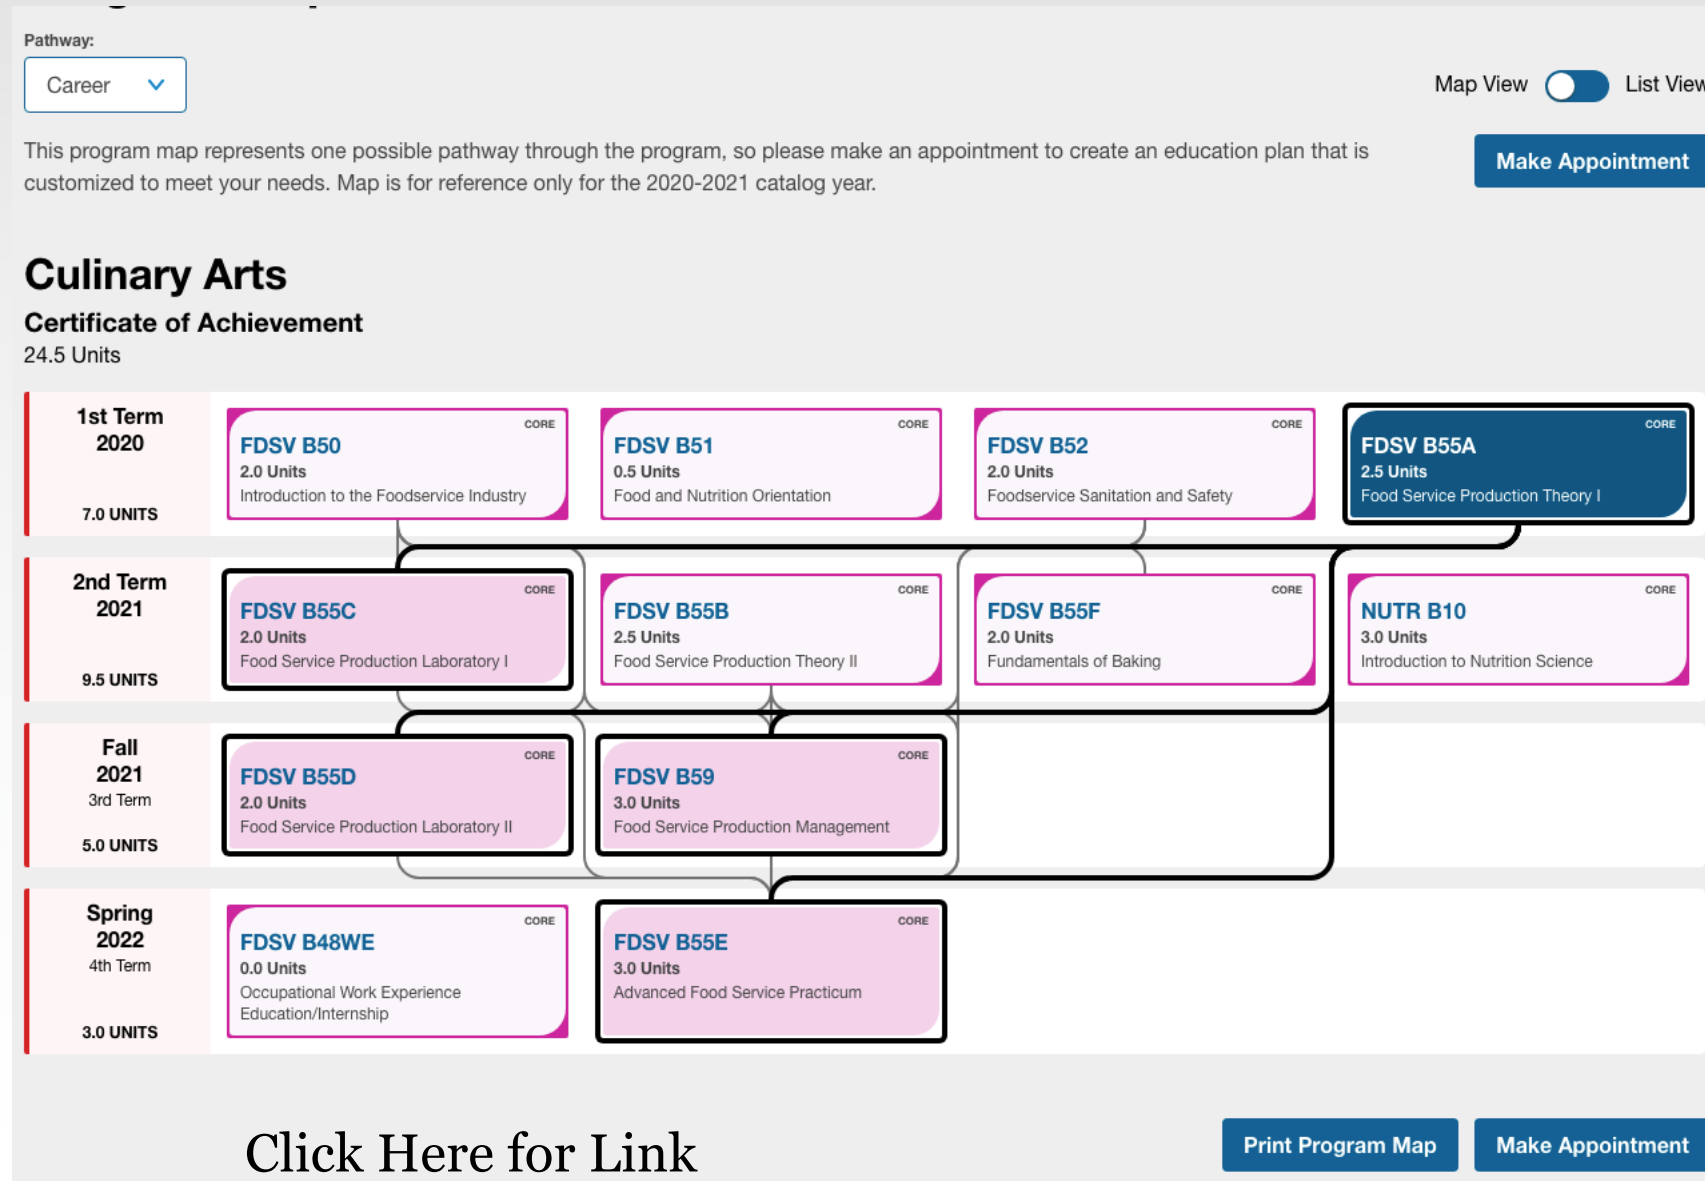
Pathway:

Career

Map View List View

This program map represents one possible pathway through the program, so please make an appointment to create an education plan that is customized to meet your needs. Map is for reference only for the 2020-2021 catalog year.

Make Appointment

Culinary Arts

Certificate of Achievement

24.5 Units

1st Term 2020
7.0 UNITS

CORE
FDSV B50
2.0 Units
Introduction to the Foodservice Industry

CORE
FDSV B51
0.5 Units
Food and Nutrition Orientation

CORE
FDSV B52
2.0 Units
Foodservice Sanitation and Safety

CORE
FDSV B55A
2.5 Units
Food Service Production Theory I

2nd Term 2021
9.5 UNITS

CORE
FDSV B55C
2.0 Units
Food Service Production Laboratory I

CORE
FDSV B55B
2.5 Units
Food Service Production Theory II

CORE
FDSV B55F
2.0 Units
Fundamentals of Baking

CORE
NUTR B10
3.0 Units
Introduction to Nutrition Science

Fall 2021
3rd Term
5.0 UNITS

CORE
FDSV B55D
2.0 Units
Food Service Production Laboratory II

CORE
FDSV B59
3.0 Units
Food Service Production Management

Spring 2022
4th Term
3.0 UNITS

CORE
FDSV B48WE
0.0 Units
Occupational Work Experience Education/Internship

CORE
FDSV B55E
3.0 Units
Advanced Food Service Practicum

Click Here for Link

Print Program Map

Make Appointment